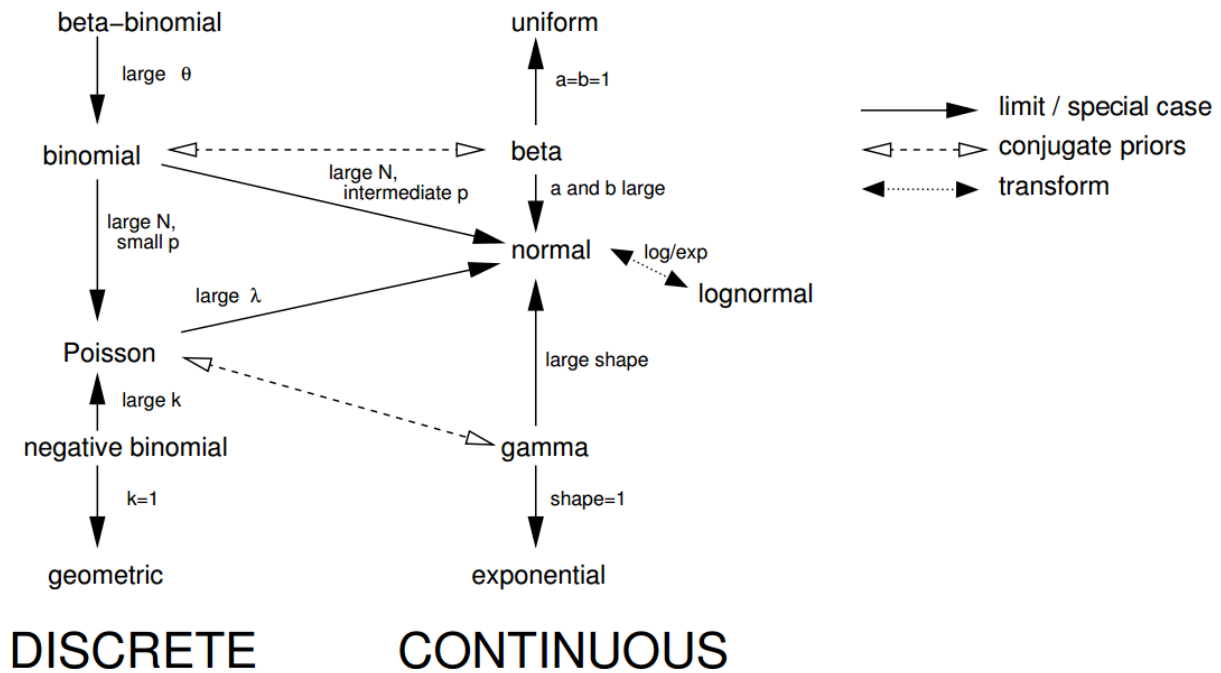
beta−binomial

large $\theta$

binomial

large N, small p

Poisson

large k

negative binomial

k=1

geometric

uniform

a=b=1

beta

large N, intermediate p

a and b large

normal

log/exp

lognormal

large $\lambda$

large shape

gamma

shape=1

exponential

limit / special case

conjugate priors

transform

DISCRETE

CONTINUOUS